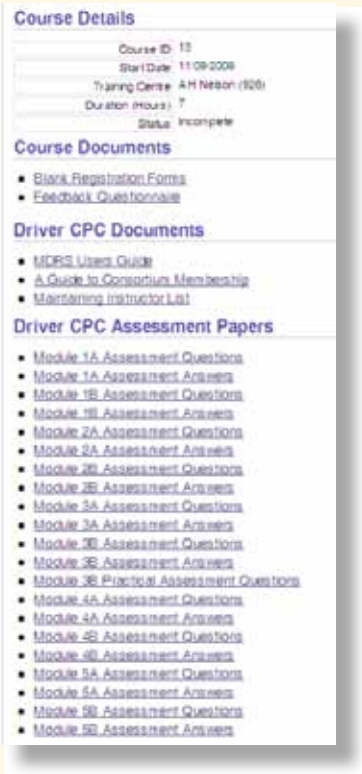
Course Details

| | |
|---|---|
| Course ID | 13 |
| Start Date | 11-09-2009 |
| Training Centre | A H Nelson (926) |
| Duration (Hours) | 7 |
| Status | Incomplete |

Course Documents

- Blank Registration Forms
- Feedback Questionnaire

Driver CPC Documents

- MDRS Users Guide
- A Guide to Consortium Membership
- Maintaining Instructor List

Driver CPC Assessment Papers

- Module 1A Assessment Questions
- Module 1A Assessment Answers
- Module 1B Assessment Questions
- Module 1B Assessment Answers
- Module 2A Assessment Questions
- Module 2A Assessment Answers
- Module 2B Assessment Questions
- Module 2B Assessment Answers
- Module 3A Assessment Questions
- Module 3A Assessment Answers
- Module 3B Assessment Questions
- Module 3B Assessment Answers
- Module 3B Practical Assessment Questions
- Module 4A Assessment Questions
- Module 4A Assessment Answers
- Module 4B Assessment Questions
- Module 4B Assessment Answers
- Module 5A Assessment Questions
- Module 5A Assessment Answers
- Module 5B Assessment Questions
- Module 5B Assessment Answers